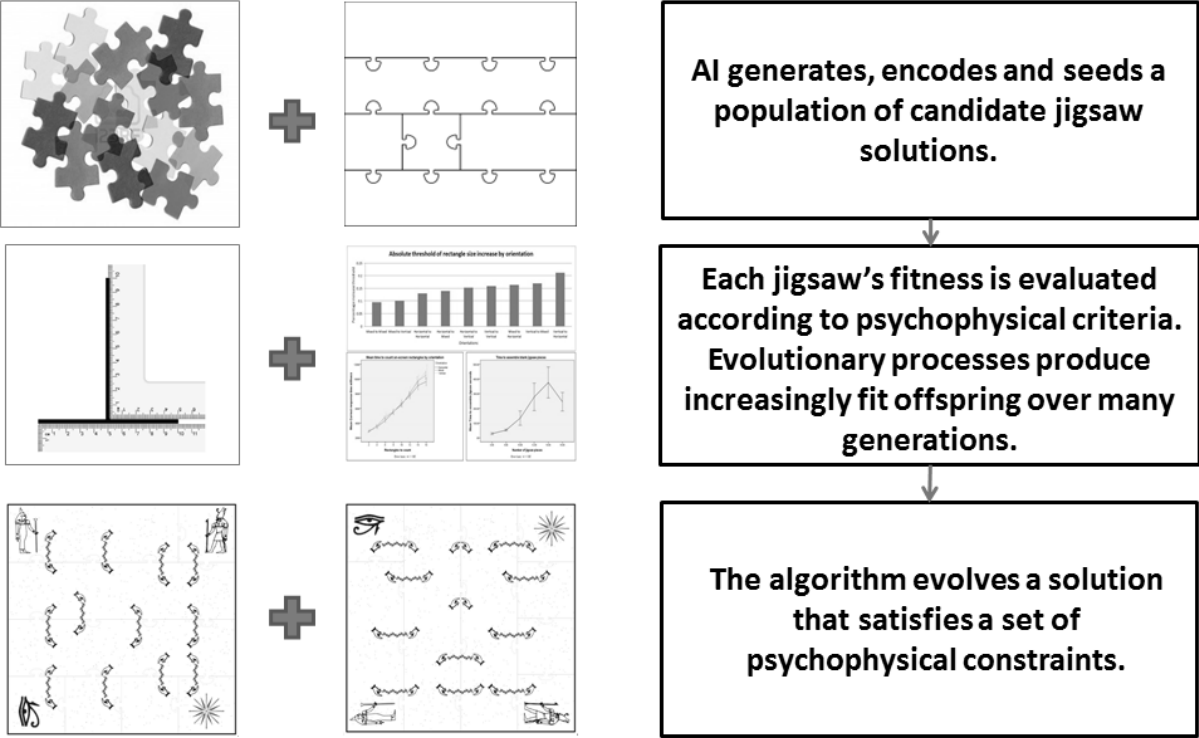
AI generates, encodes and seeds a population of candidate jigsaw solutions.

Absolute threshold of rectangle size increase by orientation

Each jigsaw's fitness is evaluated according to psychophysical criteria. Evolutionary processes produce increasingly fit offspring over many generations.

The algorithm evolves a solution that satisfies a set of psychophysical constraints.